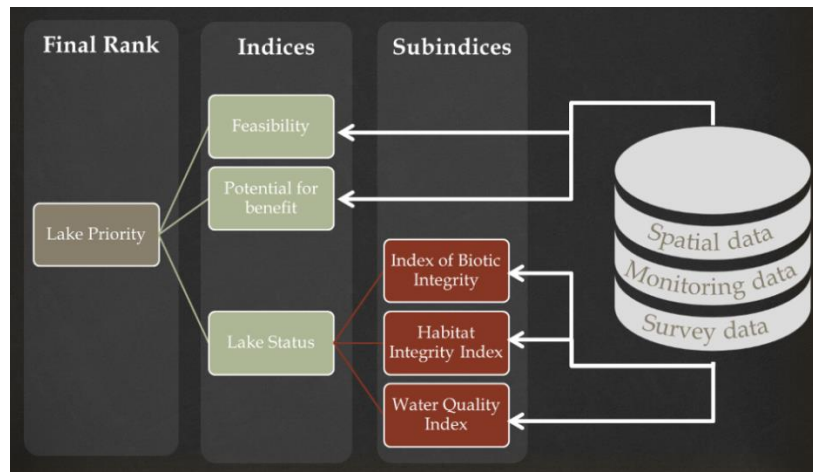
Final Rank

Indices

Subindices

Lake Priority

Feasibility

Potential for benefit

Lake Status

Index of Biotic Integrity

Habitat Integrity Index

Water Quality Index

Spatial data

Monitoring data

Survey data